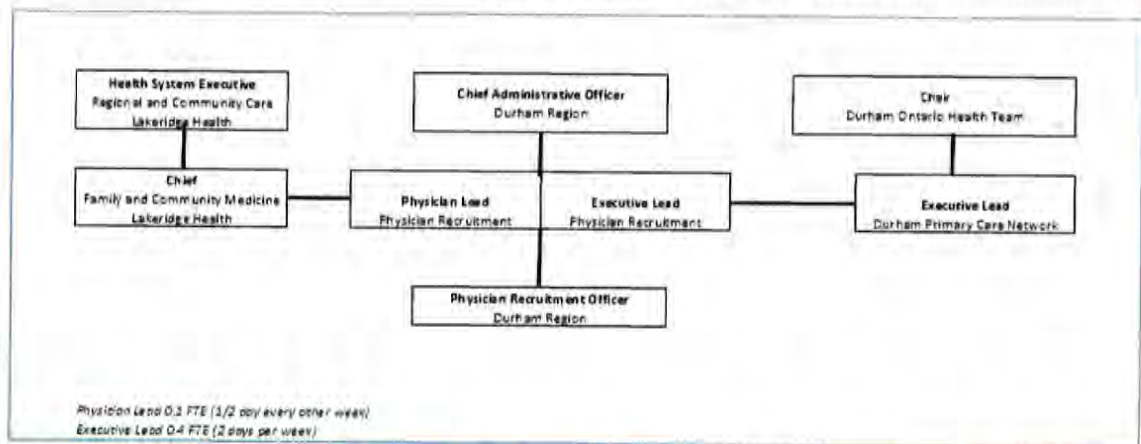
Health System Executive
Regional and Community Care
Lakeridge Health

Chief Administrative Officer
Durham Region

Chair
Durham Ontario Health Team

Chief
Family and Community Medicine
Lakeridge Health

Physician Lead
Physician Recruitment

Executive Lead
Physician Recruitment

Executive Lead
Durham Primary Care Network

Physician Recruitment Officer
Durham Region

Physician Lead 0.1 FTE (1/2 day every other week)
Executive Lead 0.4 FTE (2 days per week)